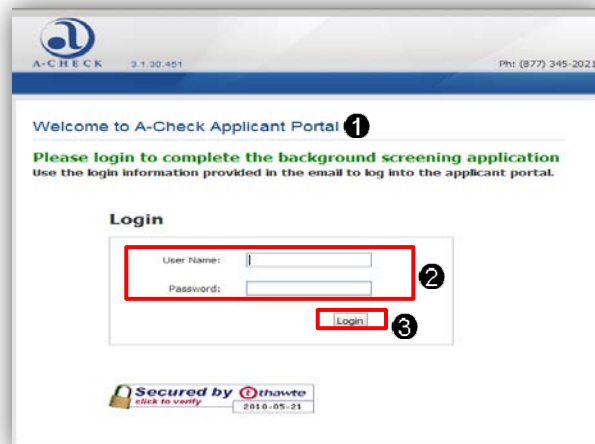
A-CHECK 3.1.30.451

Ph: (877) 345-2021

Welcome to A-Check Applicant Portal ❶

Please login to complete the background screening application

Use the login information provided in the email to log into the applicant portal.

Login

User Name:

Password:

❷

Login

❸

Secured by thawte
click to verify
2010-05-21